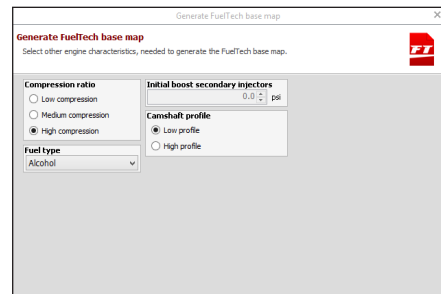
Generate FuelTech base map

Generate FuelTech base map
Select other engine characteristics, needed to generate the FuelTech base map.

FT

Compression ratio
Low compression
Medium compression
High compression

Fuel type
Alcohol

Initial boost secondary injectors
0.0 psi

Camshaft profile
Low profile
High profile